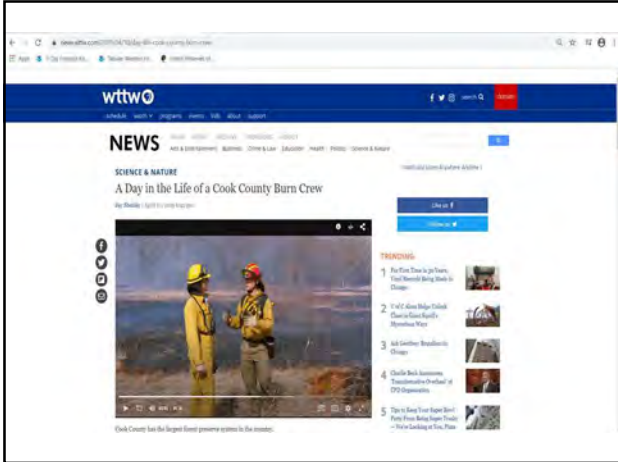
news.wttw.com/2019/04/18/a-day-life-cook-county-burn-crew

Apps

wttw

schedule watch programs events kids about support

search

Donate

NEWS

Arts & Entertainment Business Crime & Law Education Health Politics Science & Nature

SCIENCE & NATURE

A Day in the Life of a Cook County Burn Crew

Like us

Follow us

TRENDING

1 For First Time in 30 Years, Viral Records Being Made in Chicago

2 7 of 7 Alien Ridge Unlock Clues in Great Squid's Mysterious Ways

3 Ask Geoffrey: Brandless in Chicago

4 Charlie Beck Announces 'Transformative Overhaul' of CPD Organization

5 Tips to Keep Your Super Bowl Party From Being Super Trashy — We're Looking at You, Pizza

Cook County has the largest forest preserve system in the country.